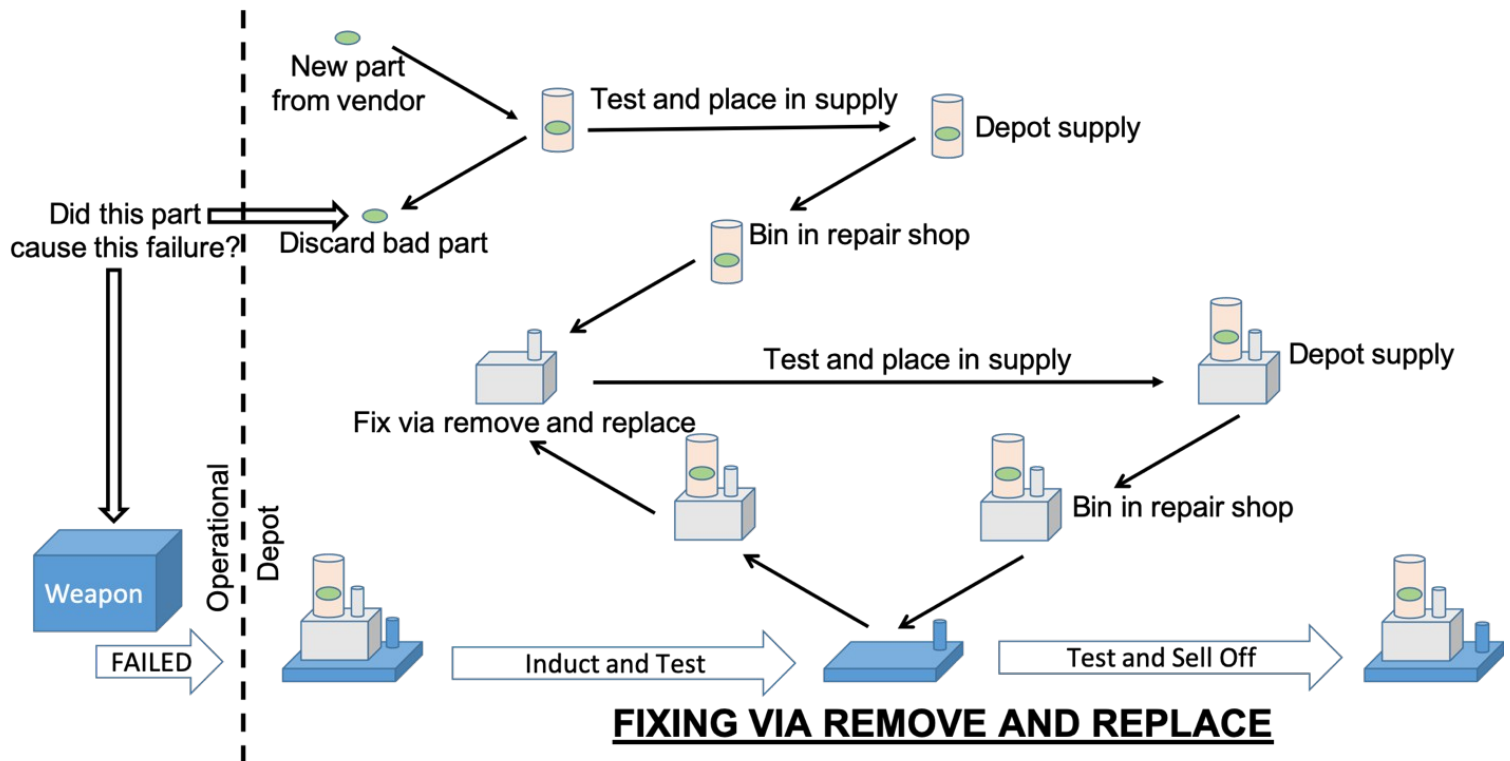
New part from vendor

Test and place in supply

Depot supply

Did this part cause this failure?

Discard bad part

Bin in repair shop

Test and place in supply

Depot supply

Fix via remove and replace

Bin in repair shop

Weapon

Operational

Depot

FAILED

Induct and Test

Test and Sell Off

FIXING VIA REMOVE AND REPLACE